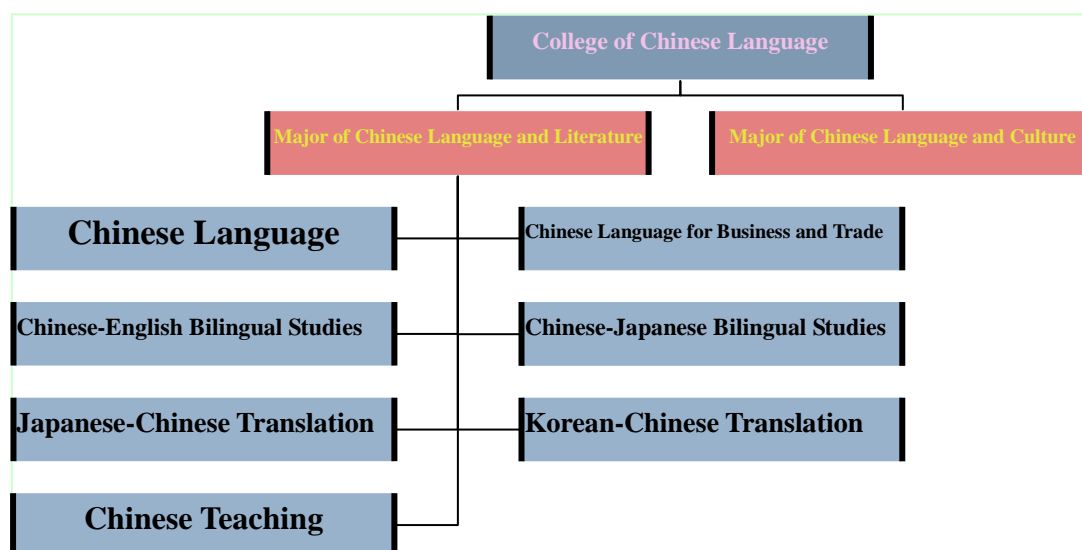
College of Chinese Language

Major of Chinese Language and Literature

Major of Chinese Language and Culture

Chinese Language

Chinese Language for Business and Trade

Chinese-English Bilingual Studies

Chinese-Japanese Bilingual Studies

Japanese-Chinese Translation

Korean-Chinese Translation

Chinese Teaching